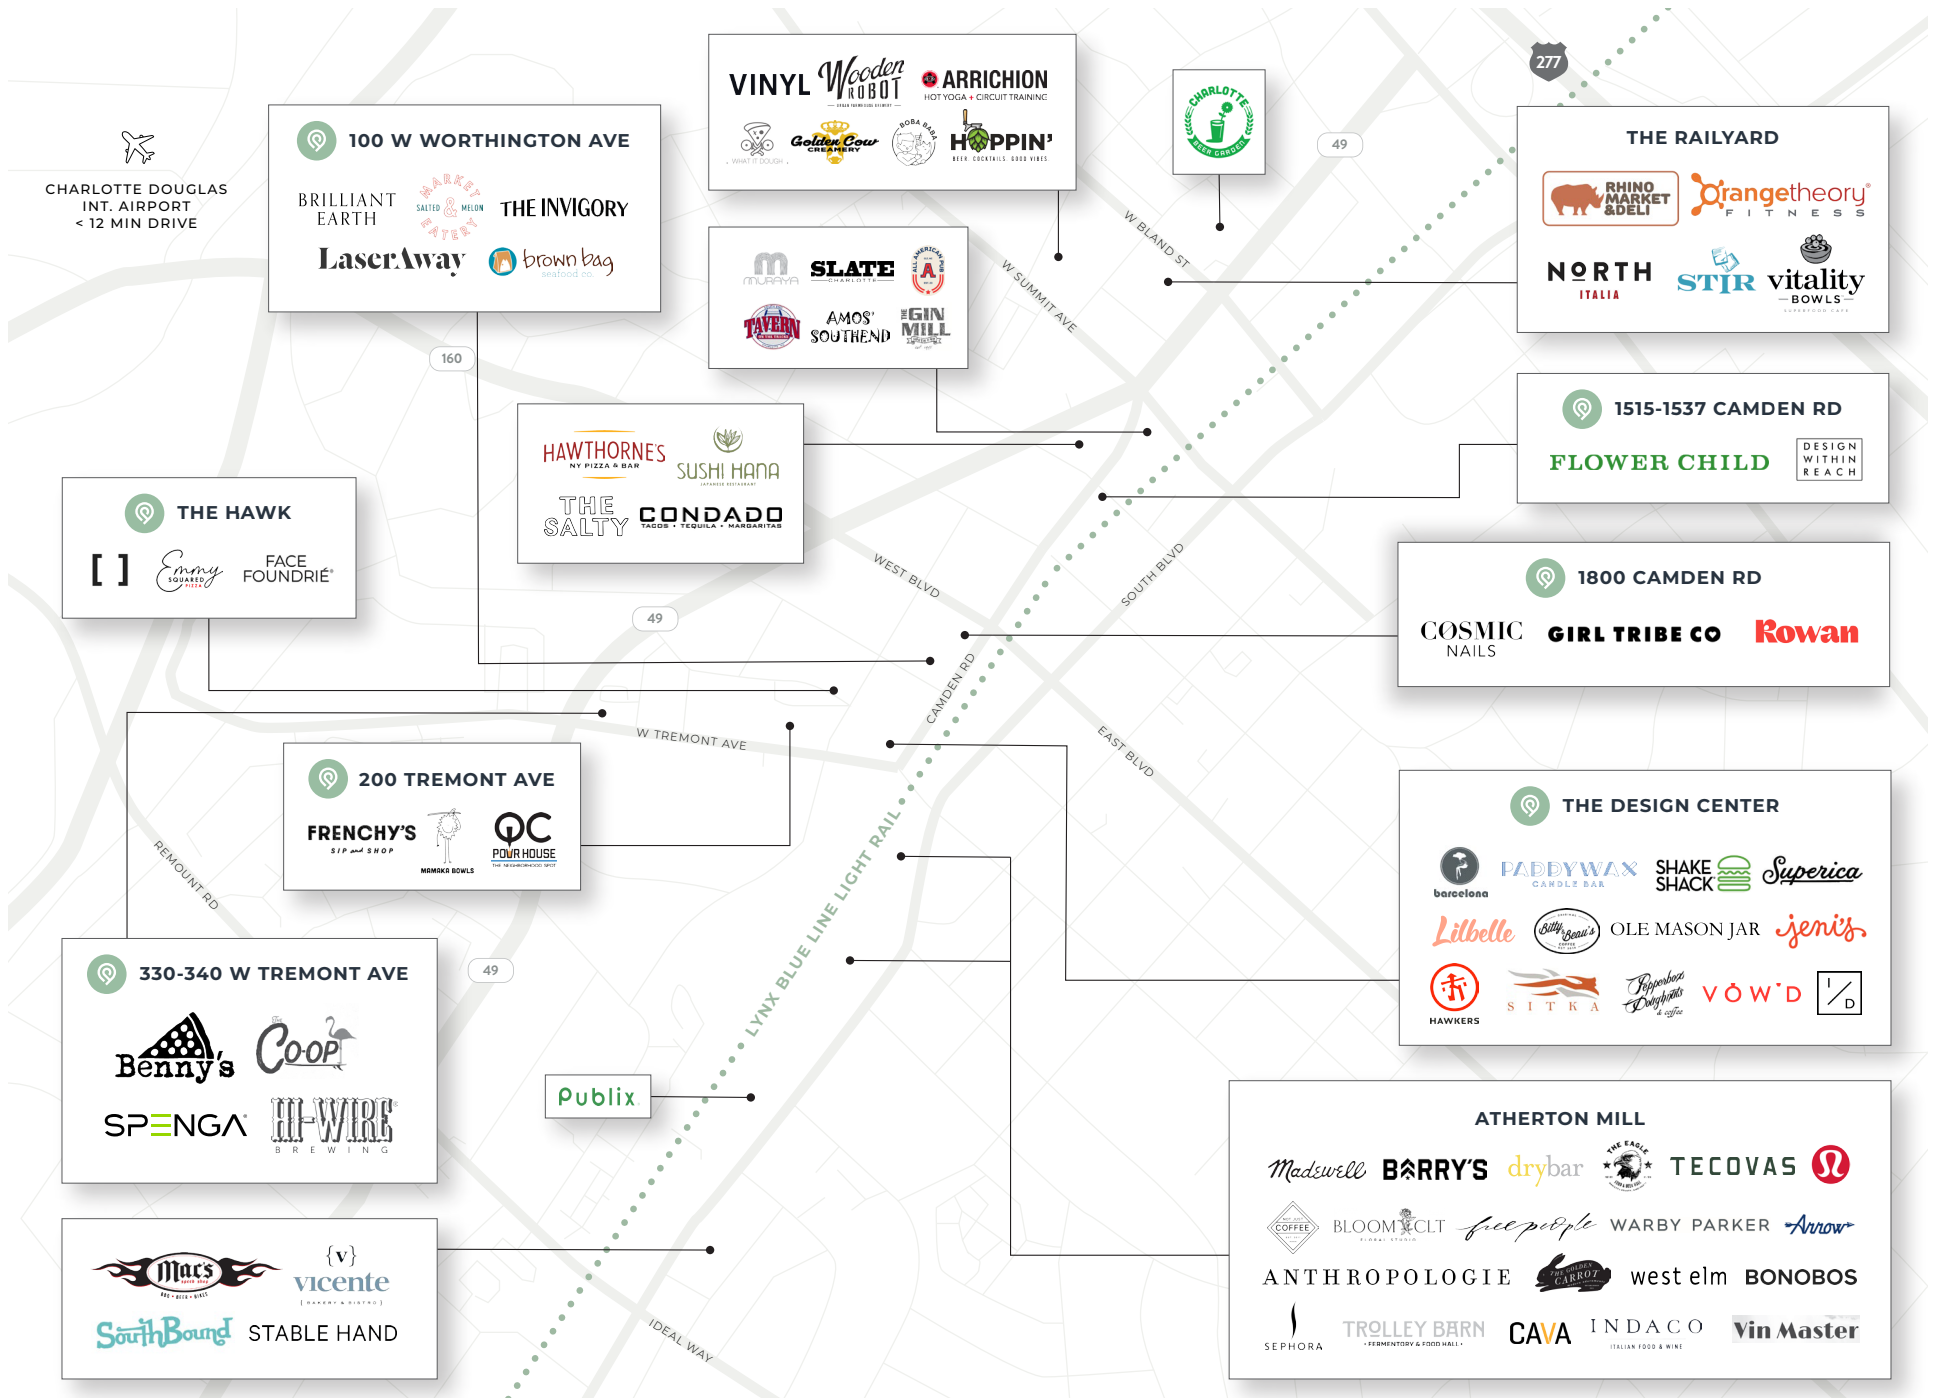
CHARLOTTE DOUGLAS INT. AIRPORT < 12 MIN DRIVE

100 W WORTHINGTON AVE
BRILLIANT EARTH
MARKET SALTED & MELON EATERY
THE INVIGORY
LaserAway
brown bag seafood co.

VINYL
Wooden Robot
ARRICHION HOT YOGA + CIRCUIT TRAINING
WHAT IT DOUGH
Golden Cow CREAMERY
BOBA BABA
HOPPIN' BEER. COCKTAILS. GOOD VIBES

CHARLOTTE BEER GARDEN

277

49

THE RAILYARD
RHINO MARKET &DELI
Orangetheory FITNESS
NORTH ITALIA
STIR
vitality BOWLS

MURAYA
SLATE CHARLOTTE
AMERICAN PUB
TAVERN
AMOS' SOUTHEND
GIN MILL

W BLAND ST
W SUMMIT AVE

160

HAWTHORNE'S NY PIZZA & BAR
SUSHI HANA JAPANESE RESTAURANT
THE SALTY
CONDADO TACOS • TEQUILA • MARGARITAS

1515-1537 CAMDEN RD
FLOWER CHILD
DESIGN WITHIN REACH

THE HAWK
[ ]
Emmy SQUARED PIZZA
FACE FOUNDRIE

WEST BLVD
SOUTH BLVD

49

1800 CAMDEN RD
COSMIC NAILS
GIRL TRIBE CO
Rowan

CAMDEN RD
W TREMONT AVE
EAST BLVD

200 TREMONT AVE
FRENCHY'S SIP and SHOP
MAMAKA BOWLS
QC POUR HOUSE THE NEIGHBORHOOD SPOT

LYNX BLUE LINE LIGHT RAIL

REMOUNT RD

THE DESIGN CENTER
barcelona
PADDYWAX CANDLE BAR
SHAKE SHACK
Superica
Lilbelle
Billy Beau's
OLE MASON JAR
jeni's
HAWKERS
SITKA
Peppervine Doughnuts & coffee
VOW'D
1/2 D

330-340 W TREMONT AVE
49
Benny's
Co-Op
SPENGA
HI-WIRE BREWING

Publix

ATHERTON MILL
Madewell
BARRY'S
drybar
THE EAGLE
TECOVAS
COFFEE
BLOOM CLT FLORAL STUDIO
free people
WARBY PARKER
Arrow
ANTHROPOLOGIE
THE GOLDEN CARROT
west elm
BONOBOS
SEPHORA
TROLLEY BARN FERMENTORY & FOOD HALL
CAVA
INDACO ITALIAN FOOD & WINE
Vin Master

Mac's speed shop
{v} vicente BAKERY • BISTRO
SouthBound
STABLE HAND

IDEAL WAY